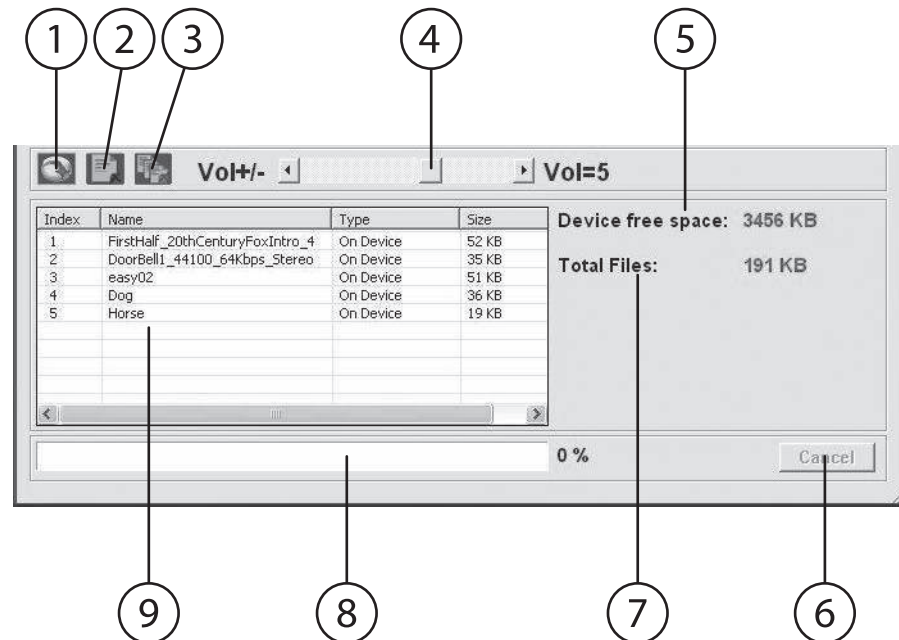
1 2 3 4 5

Vol+/- Vol=5

| Index | Name | Type | Size |
|---|---|---|---|
| 1 | FirstHalf_20thCenturyFoxIntro_4 | On Device | 52 KB |
| 2 | DoorBell1_44100_64Kbps_Stereo | On Device | 35 KB |
| 3 | easy02 | On Device | 51 KB |
| 4 | Dog | On Device | 36 KB |
| 5 | Horse | On Device | 19 KB |

Device free space: 3456 KB

Total Files: 191 KB

0 %

Cancel

9 8 7 6